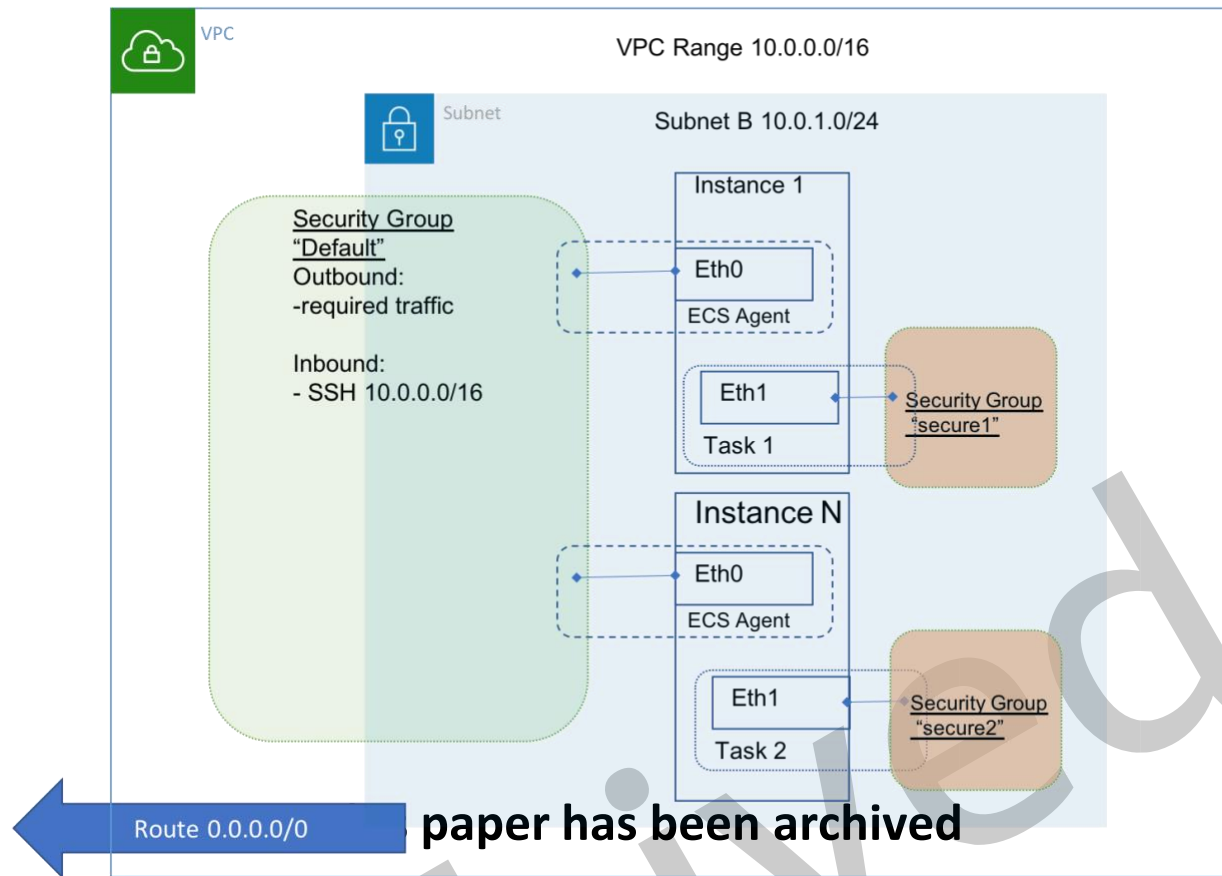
VPC

VPC Range 10.0.0.0/16

Subnet

Subnet B 10.0.1.0/24

Security Group
"Default"
Outbound:
-required traffic

Inbound:
- SSH 10.0.0.0/16

Instance 1

Eth0

ECS Agent

Eth1

Task 1

Security Group
"secure1"

Instance N

Eth0

ECS Agent

Eth1

Task 2

Security Group
"secure2"

Route 0.0.0.0/0

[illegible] paper has been archived

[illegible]ived